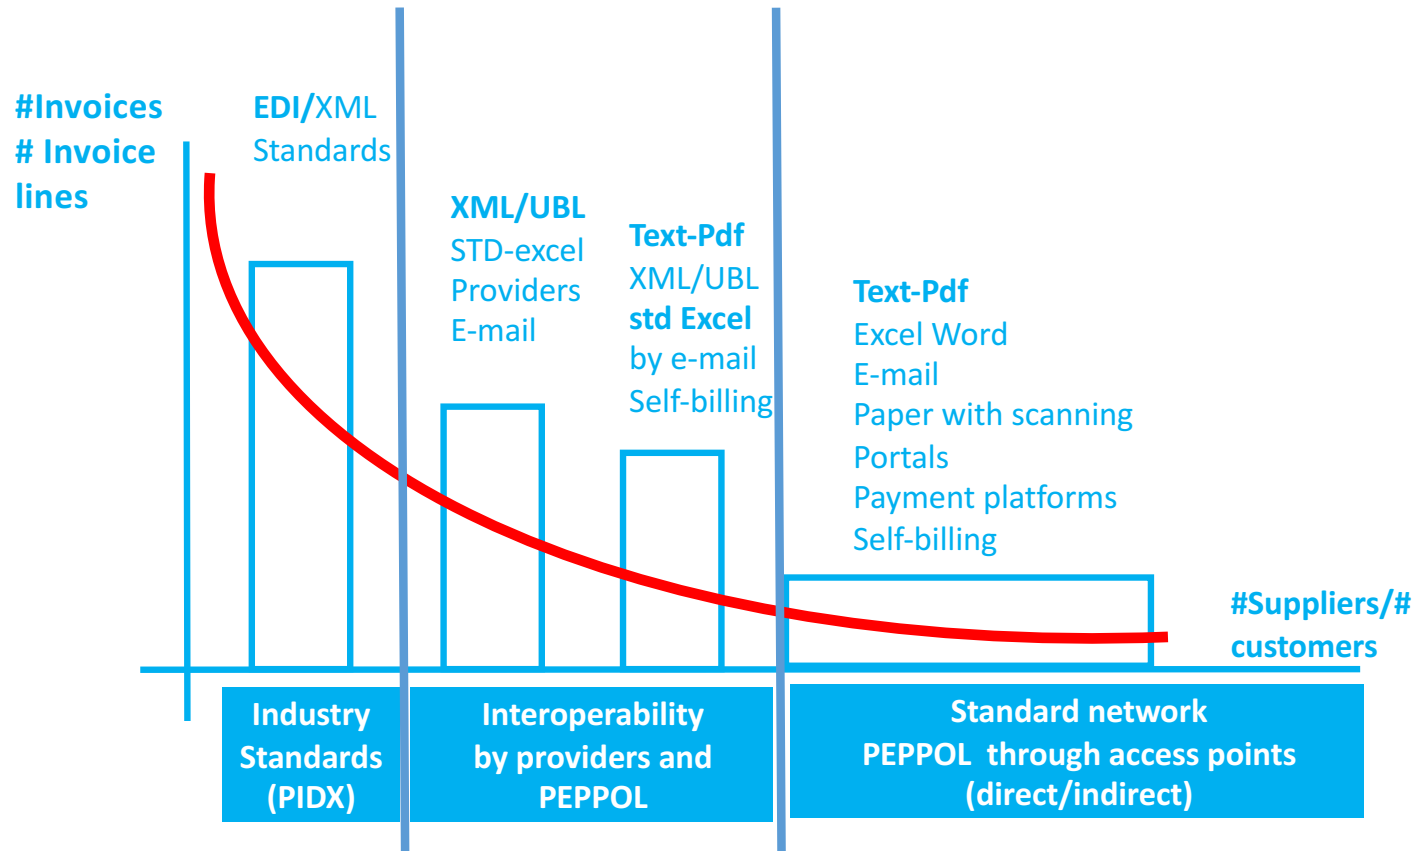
#Invoices
# Invoice lines

EDI/XML
Standards

XML/UBL
STD-excel
Providers
E-mail

Text-Pdf
XML/UBL
std Excel
by e-mail
Self-billing

Text-Pdf
Excel Word
E-mail
Paper with scanning
Portals
Payment platforms
Self-billing

#Suppliers/# customers

Industry Standards (PIDX)

Interoperability by providers and PEPPOL

Standard network
PEPPOL through access points (direct/indirect)